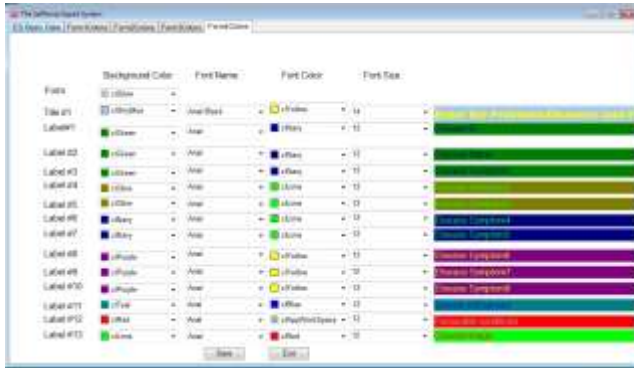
The Jefferson Square System

ES Basic Data | Form Entries | Form Entries | Form Entries | Form Colors

| | Background Color | Font Name | Font Color | Font Size |
|---|---|---|---|---|
| Form | clSilver | | | |
| Title #1 | clMoneyGreen | Arial Black | clYellow | 14 |
| Label #1 | clGreen | Arial | clNavy | 12 |
| Label #2 | clGreen | Arial | clNavy | 12 |
| Label #3 | clGreen | Arial | clNavy | 12 |
| Label #4 | clOlive | Arial | clLime | 12 |
| Label #5 | clOlive | Arial | clLime | 12 |
| Label #6 | clNavy | Arial | clLime | 12 |
| Label #7 | clNavy | Arial | clLime | 12 |
| Label #8 | clPurple | Arial | clYellow | 12 |
| Label #9 | clPurple | Arial | clYellow | 12 |
| Label #10 | clPurple | Arial | clYellow | 12 |
| Label #11 | clTeal | Arial | clBlue | 12 |
| Label #12 | clRed | Arial | clAppWorkSpace | 12 |
| Label #13 | clLime | Arial | clRed | 12 |

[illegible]
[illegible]
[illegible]
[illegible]
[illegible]
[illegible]
Diseases Completed4
Diseases Completed5
Diseases Completed6
Diseases Completed7
Diseases Completed8
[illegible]
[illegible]
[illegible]

Save | Exit